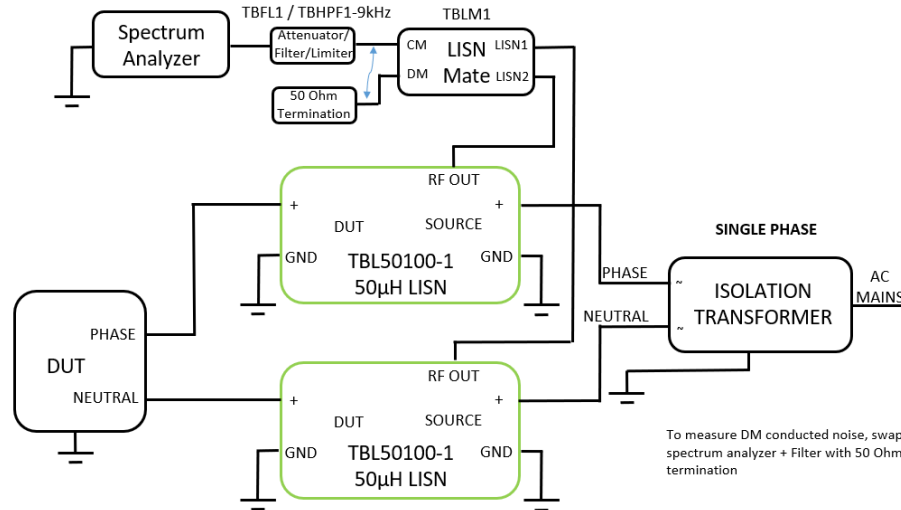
Spectrum Analyzer

TBFL1 / TBHPF1-9kHz

Attenuator/ Filter/Limiter

TBLM1

CM

DM

LISN Mate

LISN1

LISN2

50 Ohm Termination

RF OUT

+

DUT

SOURCE

+

GND

TBL50100-1

GND

50µH LISN

SINGLE PHASE

PHASE

~

ISOLATION TRANSFORMER

AC MAINS

NEUTRAL

~

PHASE

DUT

NEUTRAL

RF OUT

+

DUT

SOURCE

+

GND

TBL50100-1

GND

50µH LISN

To measure DM conducted noise, swap spectrum analyzer + Filter with 50 Ohm termination